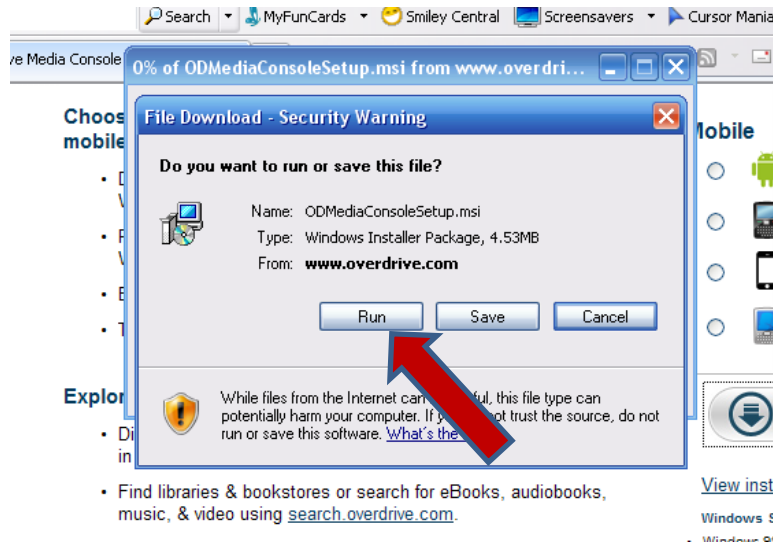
Search MyFunCards Smiley Central Screensavers Cursor Mania

ve Media Console

0% of ODMediaConsoleSetup.msi from www.overdri...

Choos
mobile

D
W

F
W

E

T

Explor

Di
in

File Download - Security Warning

Do you want to run or save this file?

Name: ODMediaConsoleSetup.msi
Type: Windows Installer Package, 4.53MB
From: www.overdrive.com

Run Save Cancel

While files from the Internet can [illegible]ful, this file type can potentially harm your computer. If y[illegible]ot trust the source, do not run or save this software. What's the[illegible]

Mobile

• Find libraries & bookstores or search for eBooks, audiobooks, music, & video using search.overdrive.com.

View inst

Windows S